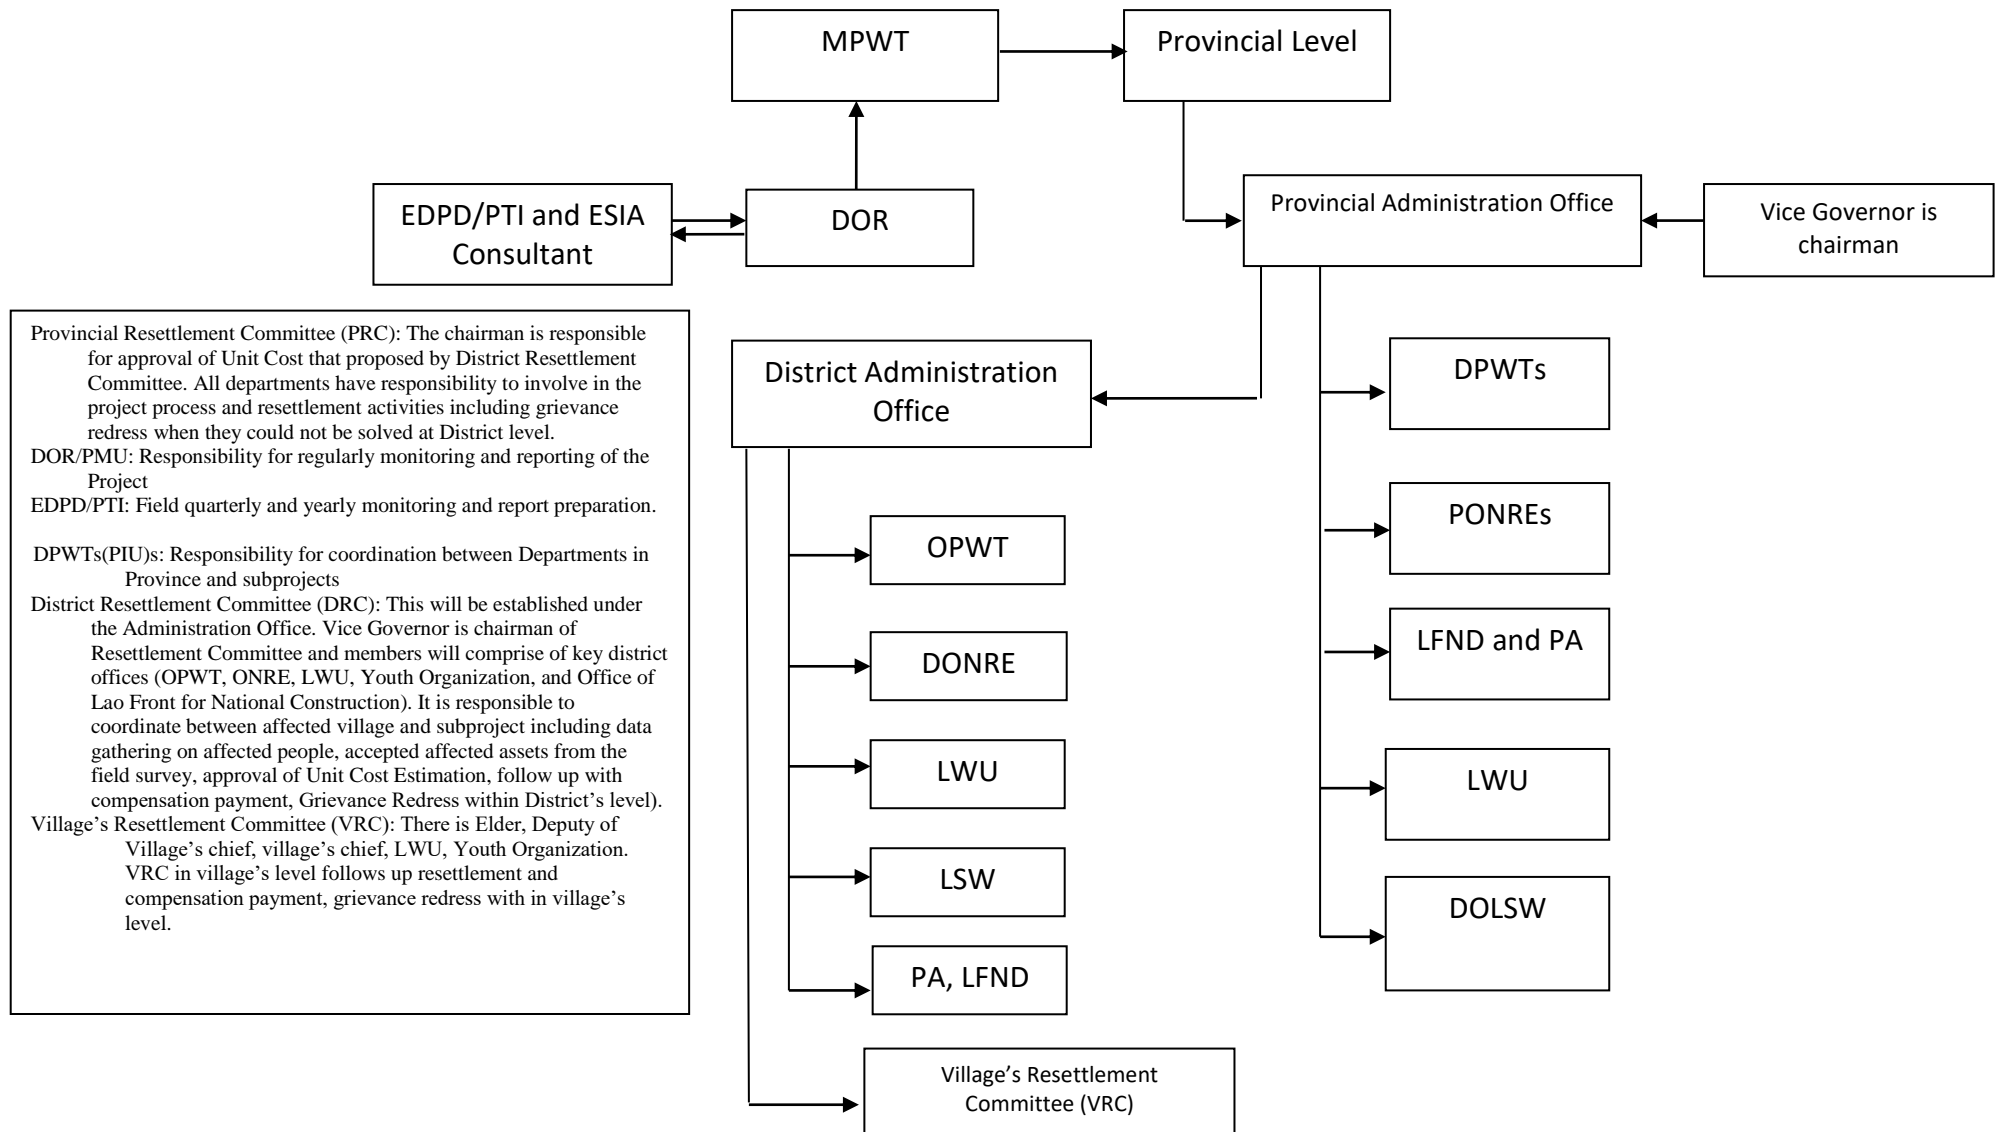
MPWT

Provincial Level

EDPD/PTI and ESIA Consultant

DOR

Provincial Administration Office

Vice Governor is chairman

Provincial Resettlement Committee (PRC): The chairman is responsible for approval of Unit Cost that proposed by District Resettlement Committee. All departments have responsibility to involve in the project process and resettlement activities including grievance redress when they could not be solved at District level.
DOR/PMU: Responsibility for regularly monitoring and reporting of the Project
EDPD/PTI: Field quarterly and yearly monitoring and report preparation.

DPWTs(PIU)s: Responsibility for coordination between Departments in Province and subprojects
District Resettlement Committee (DRC): This will be established under the Administration Office. Vice Governor is chairman of Resettlement Committee and members will comprise of key district offices (OPWT, ONRE, LWU, Youth Organization, and Office of Lao Front for National Construction). It is responsible to coordinate between affected village and subproject including data gathering on affected people, accepted affected assets from the field survey, approval of Unit Cost Estimation, follow up with compensation payment, Grievance Redress within District's level).
Village's Resettlement Committee (VRC): There is Elder, Deputy of Village's chief, village's chief, LWU, Youth Organization. VRC in village's level follows up resettlement and compensation payment, grievance redress with in village's level.

District Administration Office

DPWTs

PONREs

LFND and PA

LWU

DOLSW

OPWT

DONRE

LWU

LSW

PA, LFND

Village's Resettlement Committee (VRC)